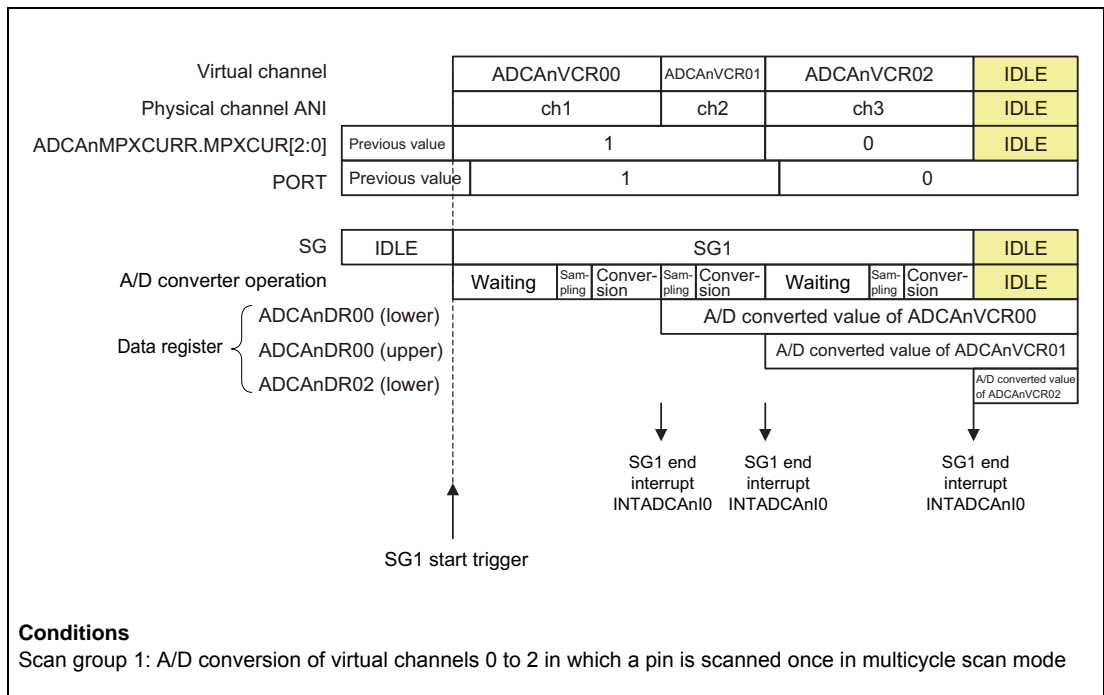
Virtual channel

| ADCAnVCR00 | ADCAnVCR01 | ADCAnVCR02 | IDLE |
|---|---|---|---|

Physical channel ANI

| ch1 | ch2 | ch3 | IDLE |
|---|---|---|---|

ADCAnMPXCURR.MPXCUR[2:0]

| Previous value | 1 | 0 | IDLE |
|---|---|---|---|

PORT

| Previous value | 1 | 0 |
|---|---|---|

SG

| IDLE | SG1 | IDLE |
|---|---|---|

A/D converter operation

| Waiting | Sampling | Conversion | Sampling | Conversion | Waiting | Sampling | Conversion | IDLE |
|---|---|---|---|---|---|---|---|---|

Data register
ADCAnDR00 (lower) A/D converted value of ADCAnVCR00
ADCAnDR00 (upper) A/D converted value of ADCAnVCR01
ADCAnDR02 (lower) A/D converted value of ADCAnVCR02

SG1 end interrupt INTADCAnI0

SG1 end interrupt INTADCAnI0

SG1 end interrupt INTADCAnI0

SG1 start trigger

**Conditions**
Scan group 1: A/D conversion of virtual channels 0 to 2 in which a pin is scanned once in multicycle scan mode